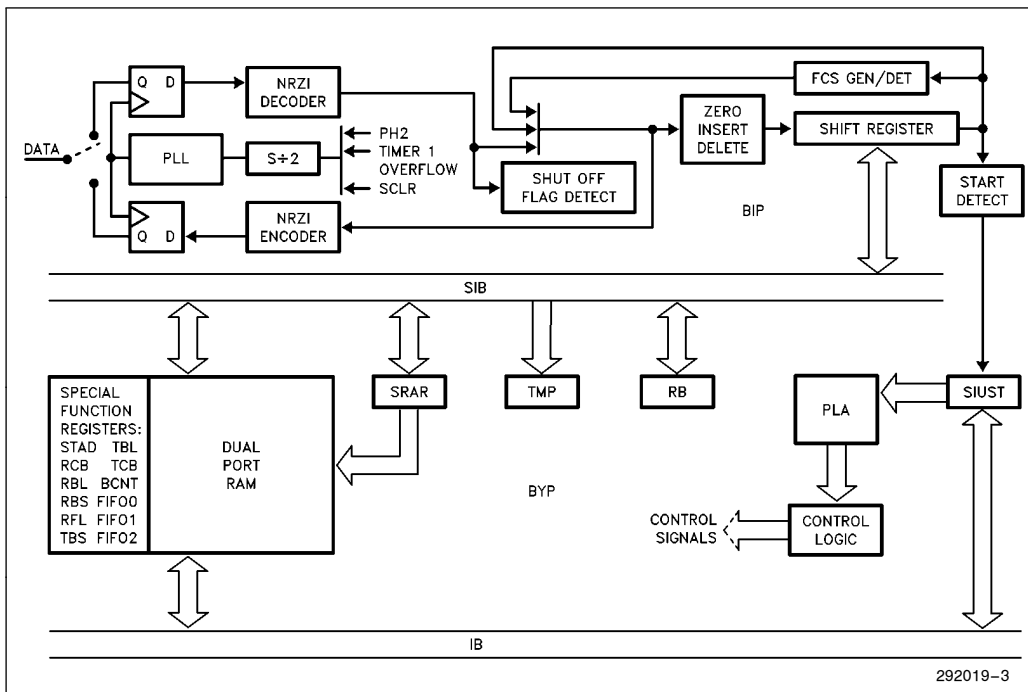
Q D

NRZI DECODER

FCS GEN/DET

DATA

PLL

S÷2

PH2
TIMER 1 OVERFLOW
SCLR

ZERO INSERT DELETE

SHIFT REGISTER

SHUT OFF FLAG DETECT

START DETECT

Q D

NRZI ENCODER

BIP

SIB

SPECIAL FUNCTION REGISTERS:
STAD TBL
RCB TCB
RBL BCNT
RBS FIFO0
RFL FIFO1
TBS FIFO2

DUAL PORT RAM

SRAR

TMP

RB

SIUST

PLA

BYP

CONTROL SIGNALS

CONTROL LOGIC

IB

292019–3